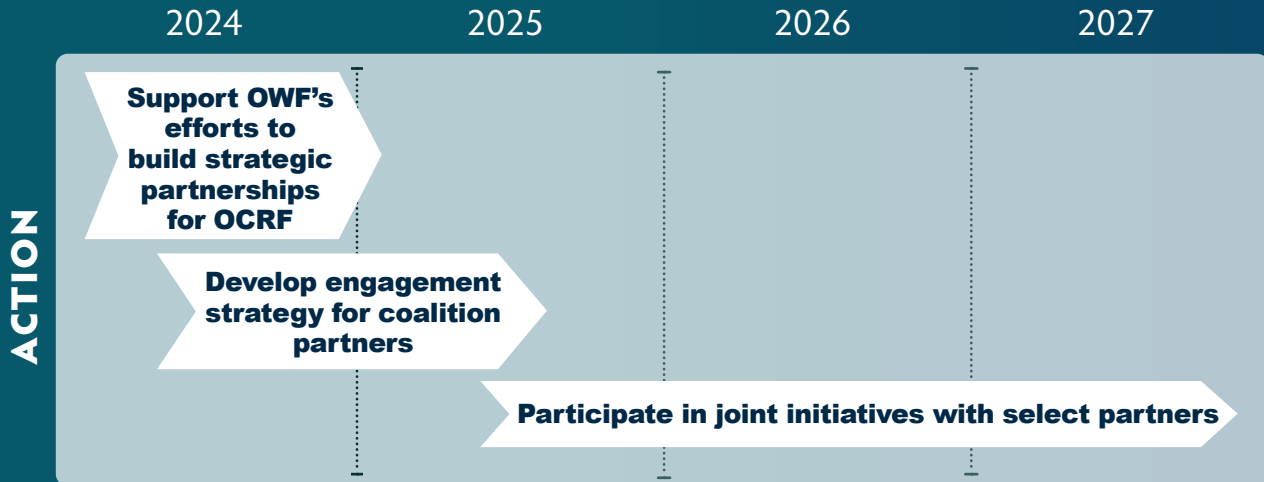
ACTION

2024

2025

2026

2027

Support OWF's efforts to build strategic partnerships for OCRF

Develop engagement strategy for coalition partners

Participate in joint initiatives with select partners